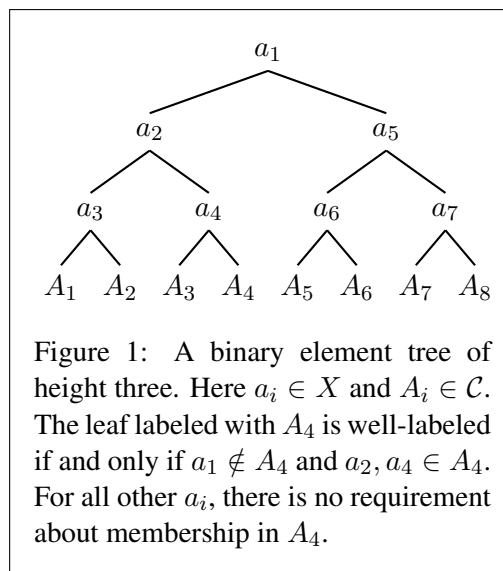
$a_1$

$a_2$ $a_5$

$a_3$ $a_4$ $a_6$ $a_7$

$A_1$ $A_2$ $A_3$ $A_4$ $A_5$ $A_6$ $A_7$ $A_8$

Figure 1: A binary element tree of height three. Here $a_i \in X$ and $A_i \in \mathcal{C}$. The leaf labeled with $A_4$ is well-labeled if and only if $a_1 \notin A_4$ and $a_2, a_4 \in A_4$. For all other $a_i$, there is no requirement about membership in $A_4$.